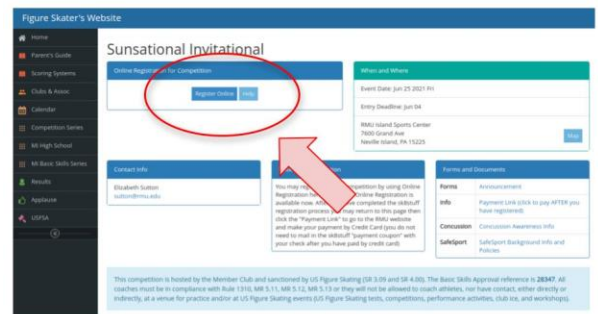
Figure Skater's Website

Home
Parent's Guide
Scoring Systems
Clubs & Assoc
Calendar
Competition Series
MI High School
MI Basic Skills Series
Results
Applause
USFSA

Sunsational Invitational

Online Registration for Competition

Register Online Help

When and Where

Event Date: Jun 25 2021 Fri

Entry Deadline: Jun 04

RMU Island Sports Center
7600 Grand Ave
Neville Island, PA 15225

Map

Contact Info

Elizabeth Sutton
sutton@rmu.edu

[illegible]

You may re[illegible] competition by using Online Registration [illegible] Online Registration is available now. Aft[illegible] completed the skdstuff registration process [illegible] may return to this page then click the "Payment Link" to go to the RMU website and make your payment by Credit Card (you do not need to mail in the skdstuff "payment coupon" with your check after you have paid by credit card)

Forms and Documents

| Forms | Announcement |
|---|---|
| Info | Payment Link (click to pay AFTER you have registered) |
| Concussion | Concussion Awareness Info |
| SafeSport | SafeSport Background Info and Policies |

This competition is hosted by the Member Club and sanctioned by US Figure Skating (SR 3.09 and SR 4.00). The Basic Skills Approval reference is 28347. All coaches must be in compliance with Rule 1310, MR 5.11, MR 5.12, MR 5.13 or they will not be allowed to coach athletes, nor have contact, either directly or indirectly, at a venue for practice and/or at US Figure Skating events (US Figure Skating tests, competitions, performance activities, club ice, and workshops).